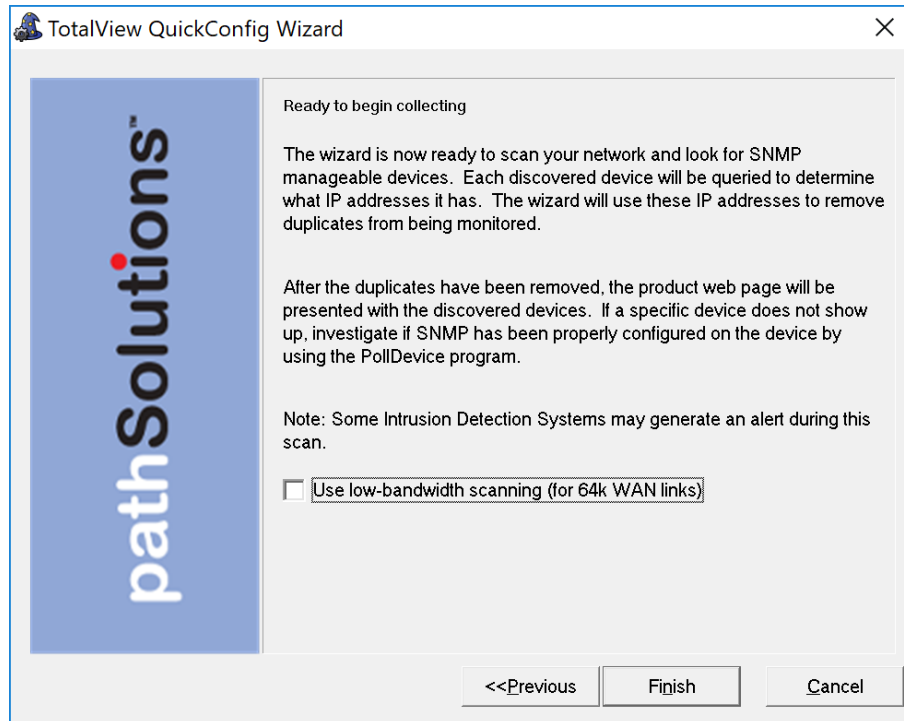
TotalView QuickConfig Wizard

pathSolutions™

Ready to begin collecting

The wizard is now ready to scan your network and look for SNMP manageable devices. Each discovered device will be queried to determine what IP addresses it has. The wizard will use these IP addresses to remove duplicates from being monitored.

After the duplicates have been removed, the product web page will be presented with the discovered devices. If a specific device does not show up, investigate if SNMP has been properly configured on the device by using the PollDevice program.

Note: Some Intrusion Detection Systems may generate an alert during this scan.

Use low-bandwidth scanning (for 64k WAN links)

<<Previous

Finish

Cancel